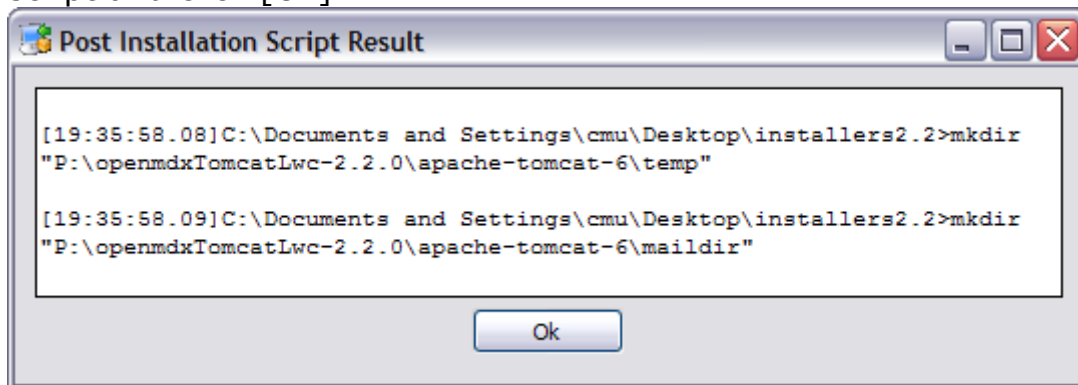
Post Installation Script Result

[19:35:58.08]C:\Documents and Settings\cmu\Desktop\installers2.2>mkdir "P:\openmdxTomcatLwc-2.2.0\apache-tomcat-6\temp"

[19:35:58.09]C:\Documents and Settings\cmu\Desktop\installers2.2>mkdir "P:\openmdxTomcatLwc-2.2.0\apache-tomcat-6\maildir"

Ok